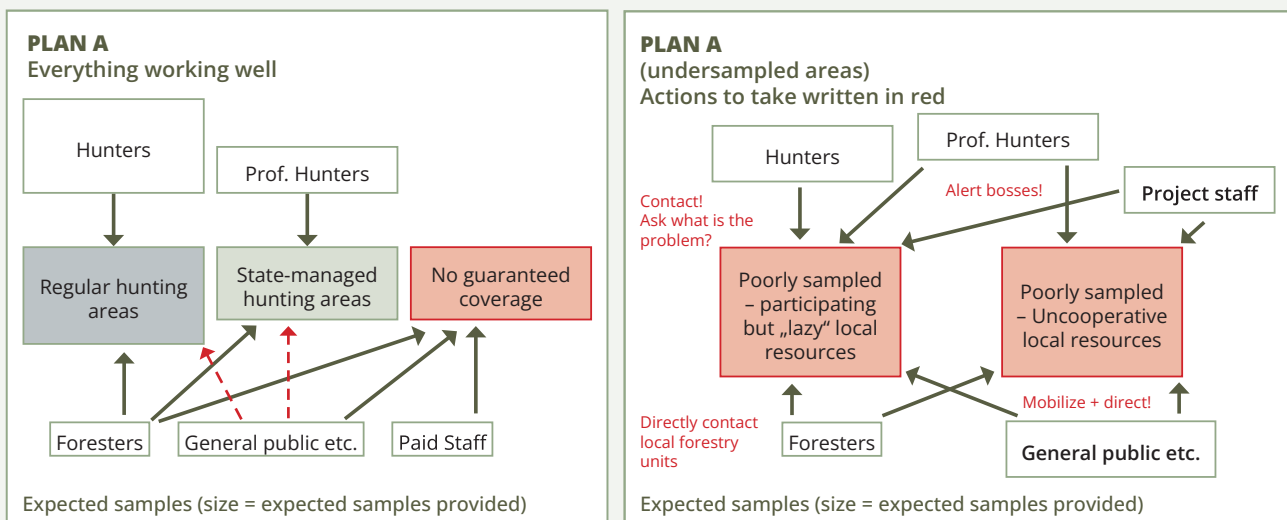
PLAN A
Everything working well

Hunters

Prof. Hunters

Regular hunting areas

State-managed hunting areas

No guaranteed coverage

Foresters

General public etc.

Paid Staff

Expected samples (size = expected samples provided)

PLAN A
(undersampled areas)
Actions to take written in red

Hunters

Prof. Hunters

Alert bosses!

Project staff

Contact!
Ask what is the problem?

Poorly sampled – participating but „lazy“ local resources

Poorly sampled – Uncooperative local resources

Directly contact local forestry units

Foresters

Mobilize + direct!

General public etc.

Expected samples (size = expected samples provided)